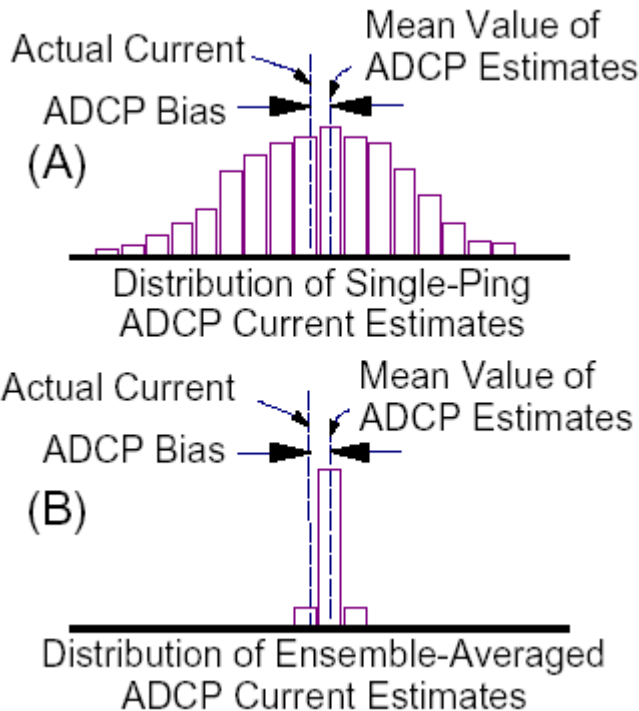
Actual Current

Mean Value of ADCP Estimates

ADCP Bias

(A)

Distribution of Single-Ping ADCP Current Estimates

Actual Current

Mean Value of ADCP Estimates

ADCP Bias

(B)

Distribution of Ensemble-Averaged ADCP Current Estimates